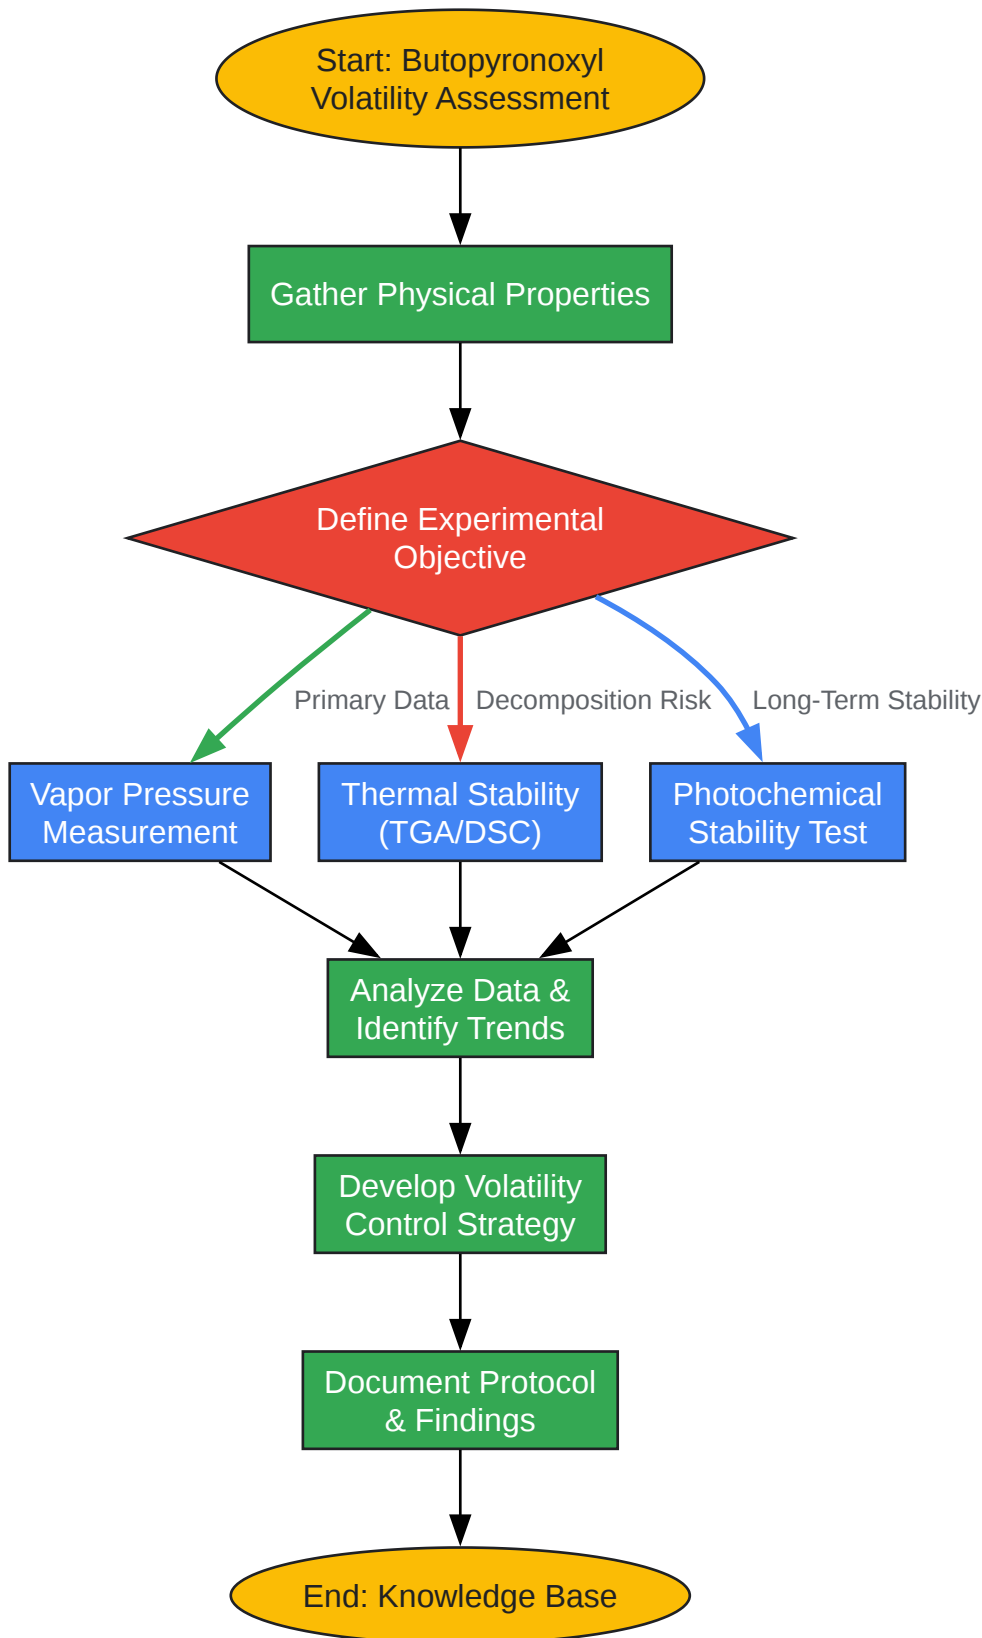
Start: Butopyronoxyl Volatility Assessment

Gather Physical Properties

Define Experimental Objective

Primary Data

Decomposition Risk

Long-Term Stability

Vapor Pressure Measurement

Thermal Stability (TGA/DSC)

Photochemical Stability Test

Analyze Data & Identify Trends

Develop Volatility Control Strategy

Document Protocol & Findings

End: Knowledge Base